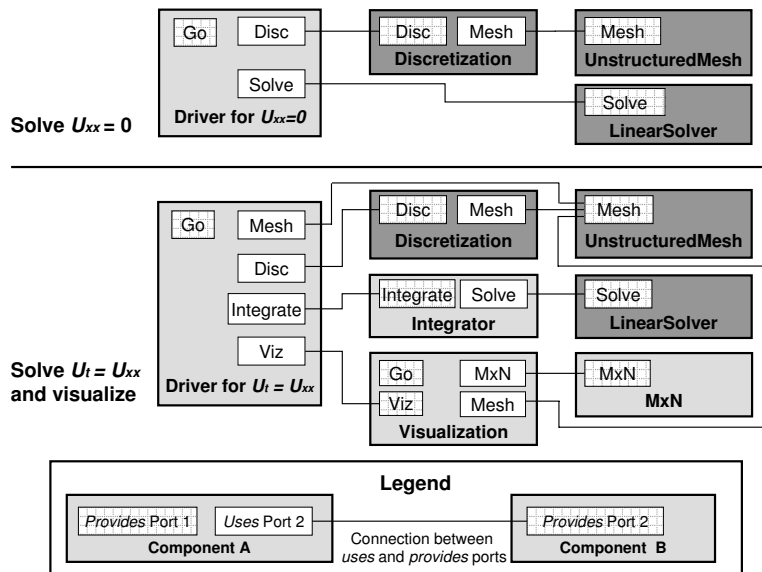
Go
Disc
Solve
Driver for $U_{xx}=0$
Disc
Mesh
Discretization
Mesh
UnstructuredMesh
Solve
LinearSolver

Solve $U_{xx} = 0$

Go
Mesh
Disc
Integrate
Viz
Driver for $U_t = U_{xx}$
Disc
Mesh
Discretization
Mesh
UnstructuredMesh
Integrate
Solve
Integrator
Solve
LinearSolver
Go
MxN
Viz
Mesh
Visualization
MxN
MxN

Solve $U_t = U_{xx}$ and visualize

Legend
*Provides* Port 1
*Uses* Port 2
Component A
Connection between *uses* and *provides* ports
*Provides* Port 2
Component B